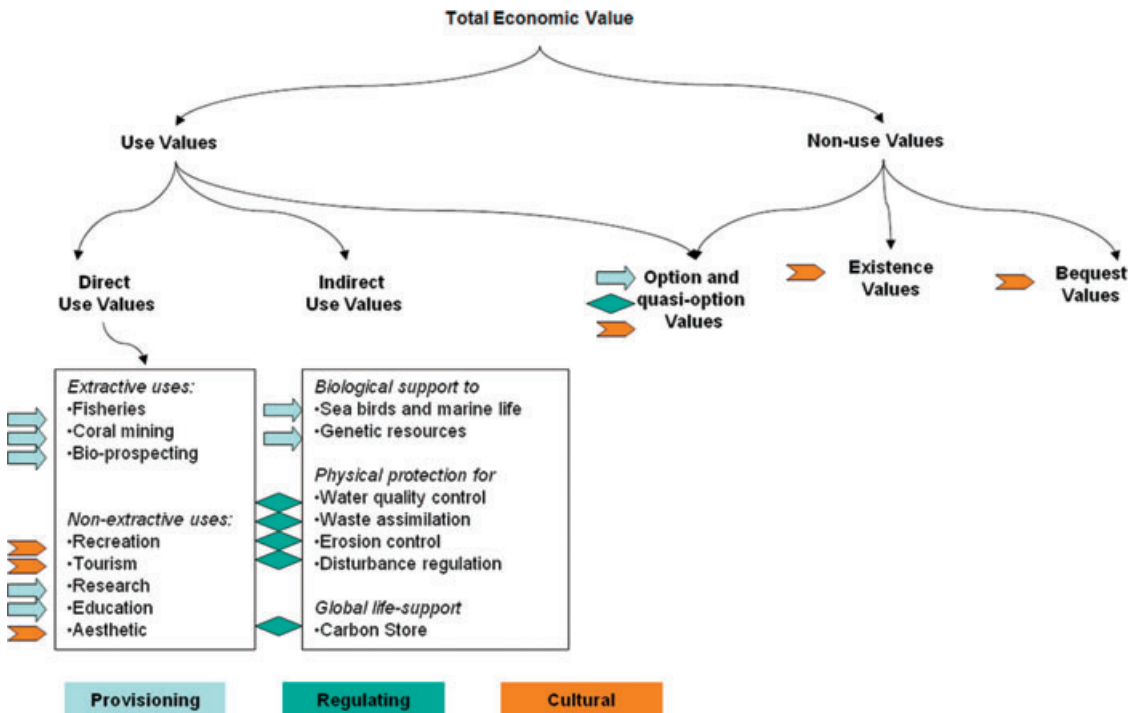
Total Economic Value

Use Values

Non-use Values

Direct Use Values

Indirect Use Values

Option and quasi-option Values

Existence Values

Bequest Values

*Extractive uses:*
•Fisheries
•Coral mining
•Bio-prospecting

*Non-extractive uses:*
•Recreation
•Tourism
•Research
•Education
•Aesthetic

*Biological support to*
•Sea birds and marine life
•Genetic resources

*Physical protection for*
•Water quality control
•Waste assimilation
•Erosion control
•Disturbance regulation

*Global life-support*
•Carbon Store

Provisioning

Regulating

Cultural